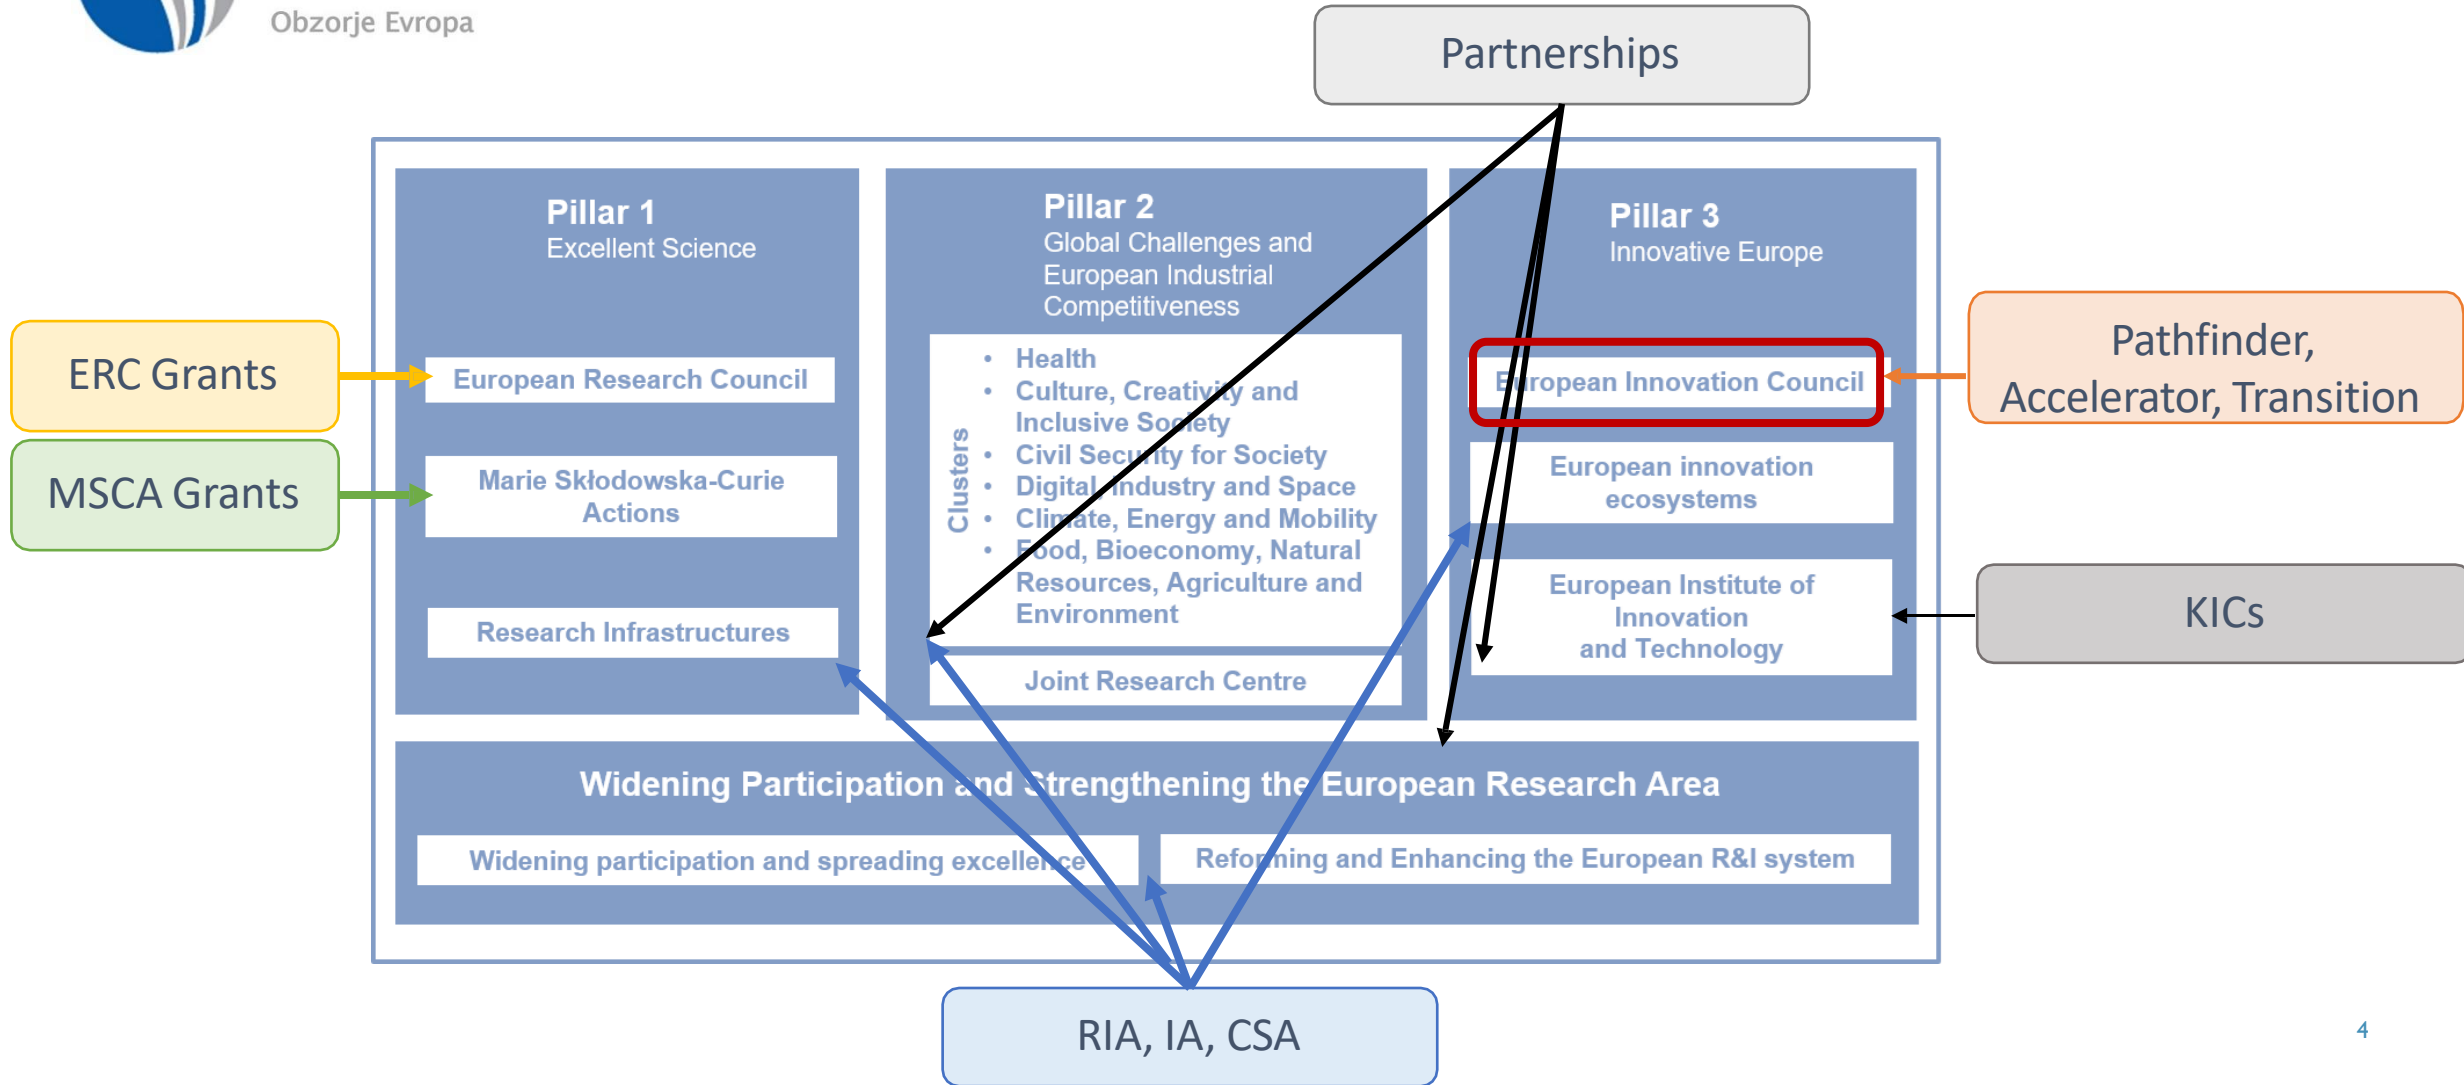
Obzorje Evropa

Partnerships

Pillar 1
Excellent Science

European Research Council

Marie Skłodowska-Curie Actions

Research Infrastructures

Pillar 2
Global Challenges and European Industrial Competitiveness

Clusters

- Health
- Culture, Creativity and Inclusive Society
- Civil Security for Society
- Digital, Industry and Space
- Climate, Energy and Mobility
- Food, Bioeconomy, Natural Resources, Agriculture and Environment

Joint Research Centre

Pillar 3
Innovative Europe

European Innovation Council

European innovation ecosystems

European Institute of Innovation and Technology

ERC Grants

MSCA Grants

Pathfinder, Accelerator, Transition

KICs

Widening Participation and Strengthening the European Research Area

Widening participation and spreading excellence

Reforming and Enhancing the European R&I system

RIA, IA, CSA

4